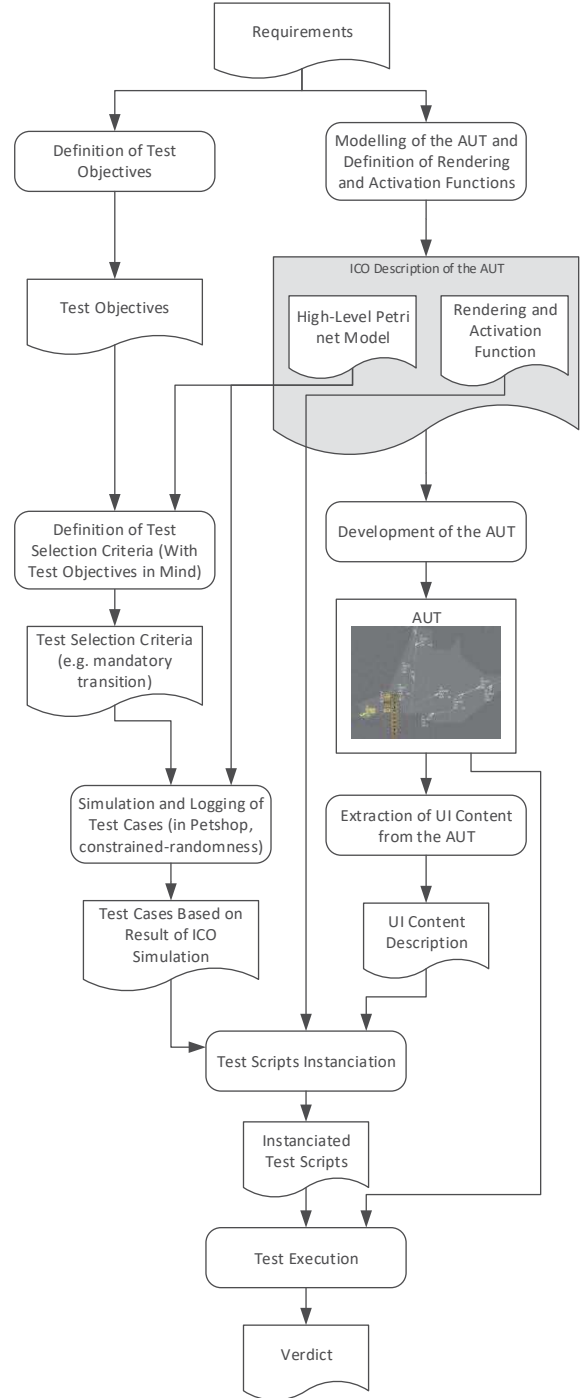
Requirements

Definition of Test Objectives

Modelling of the AUT and Definition of Rendering and Activation Functions

ICO Description of the AUT

High-Level Petri net Model

Rendering and Activation Function

Test Objectives

Definition of Test Selection Criteria (With Test Objectives in Mind)

Development of the AUT

AUT

Test Selection Criteria (e.g. mandatory transition)

Simulation and Logging of Test Cases (in Petshop, constrained-randomness)

Extraction of UI Content from the AUT

UI Content Description

Test Cases Based on Result of ICO Simulation

Test Scripts Instanciation

Instanciated Test Scripts

Test Execution

Verdict